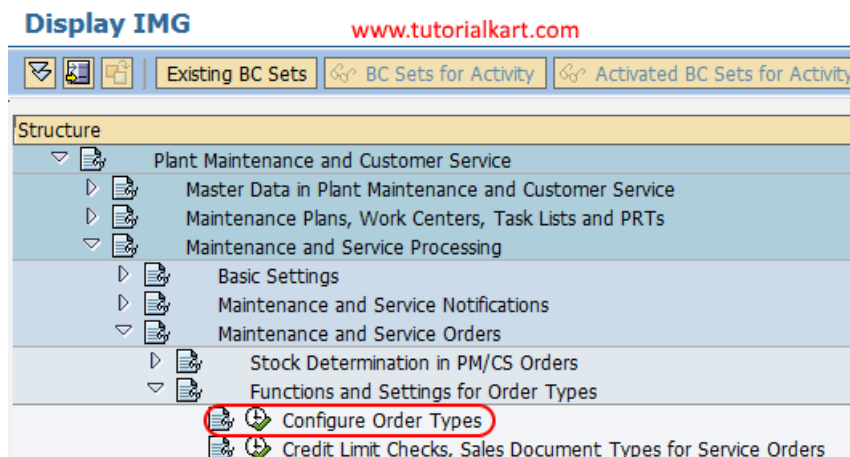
Display IMG
www.tutorialkart.com

Existing BC Sets | BC Sets for Activity | Activated BC Sets for Activity

Structure
Plant Maintenance and Customer Service
Master Data in Plant Maintenance and Customer Service
Maintenance Plans, Work Centers, Task Lists and PRTs
Maintenance and Service Processing
Basic Settings
Maintenance and Service Notifications
Maintenance and Service Orders
Stock Determination in PM/CS Orders
Functions and Settings for Order Types
Configure Order Types
Credit Limit Checks, Sales Document Types for Service Orders